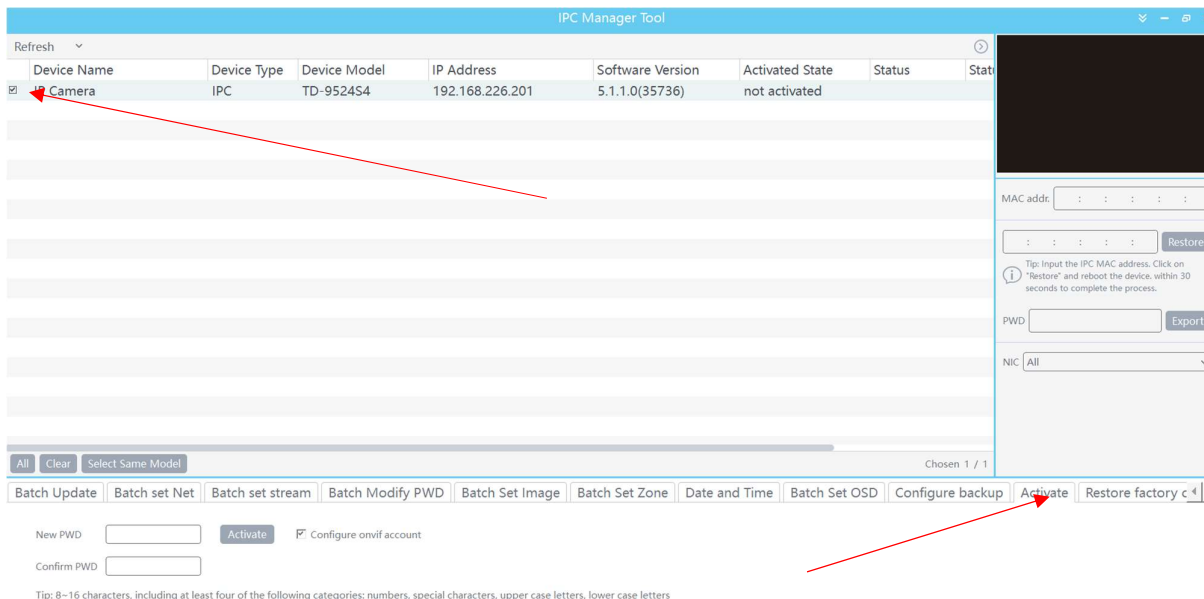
IPC Manager Tool

Refresh

| | Device Name | Device Type | Device Model | IP Address | Software Version | Activated State | Status | Stat |
|---|---|---|---|---|---|---|---|---|
| ☑ | IP Camera | IPC | TD-9524S4 | 192.168.226.201 | 5.1.1.0(35736) | not activated | | |

All Clear Select Same Model

Chosen 1 / 1

MAC addr. : : : : :

: : : : : Restore

Tip: Input the IPC MAC address. Click on "Restore" and reboot the device. within 30 seconds to complete the process.

PWD Export

NIC All

Batch Update | Batch set Net | Batch set stream | Batch Modify PWD | Batch Set Image | Batch Set Zone | Date and Time | Batch Set OSD | Configure backup | Activate | Restore factory c

New PWD Activate ☑ Configure onvif account

Confirm PWD

Tip: 8~16 characters, including at least four of the following categories: numbers, special characters, upper case letters, lower case letters